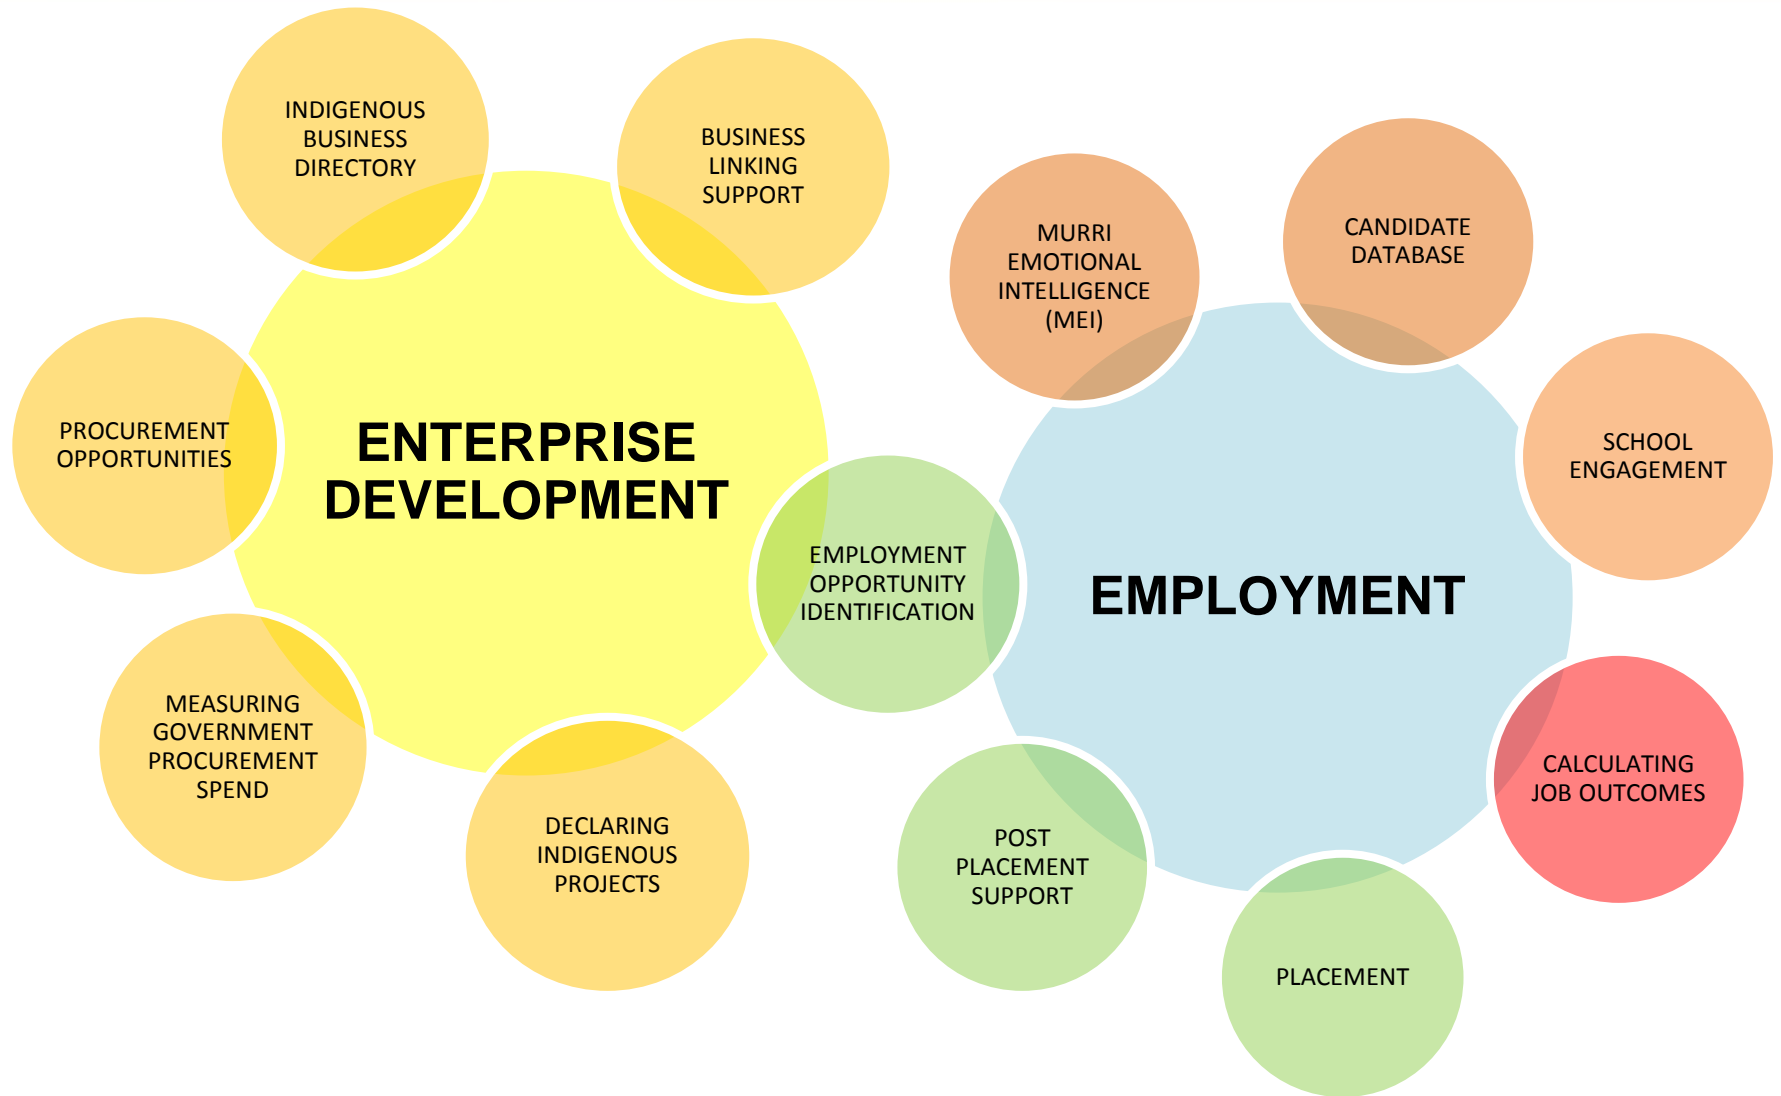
INDIGENOUS BUSINESS DIRECTORY

BUSINESS LINKING SUPPORT

PROCUREMENT OPPORTUNITIES

ENTERPRISE DEVELOPMENT

MEASURING GOVERNMENT PROCUREMENT SPEND

DECLARING INDIGENOUS PROJECTS

EMPLOYMENT OPPORTUNITY IDENTIFICATION

MURRI EMOTIONAL INTELLIGENCE (MEI)

CANDIDATE DATABASE

SCHOOL ENGAGEMENT

EMPLOYMENT

CALCULATING JOB OUTCOMES

POST PLACEMENT SUPPORT

PLACEMENT